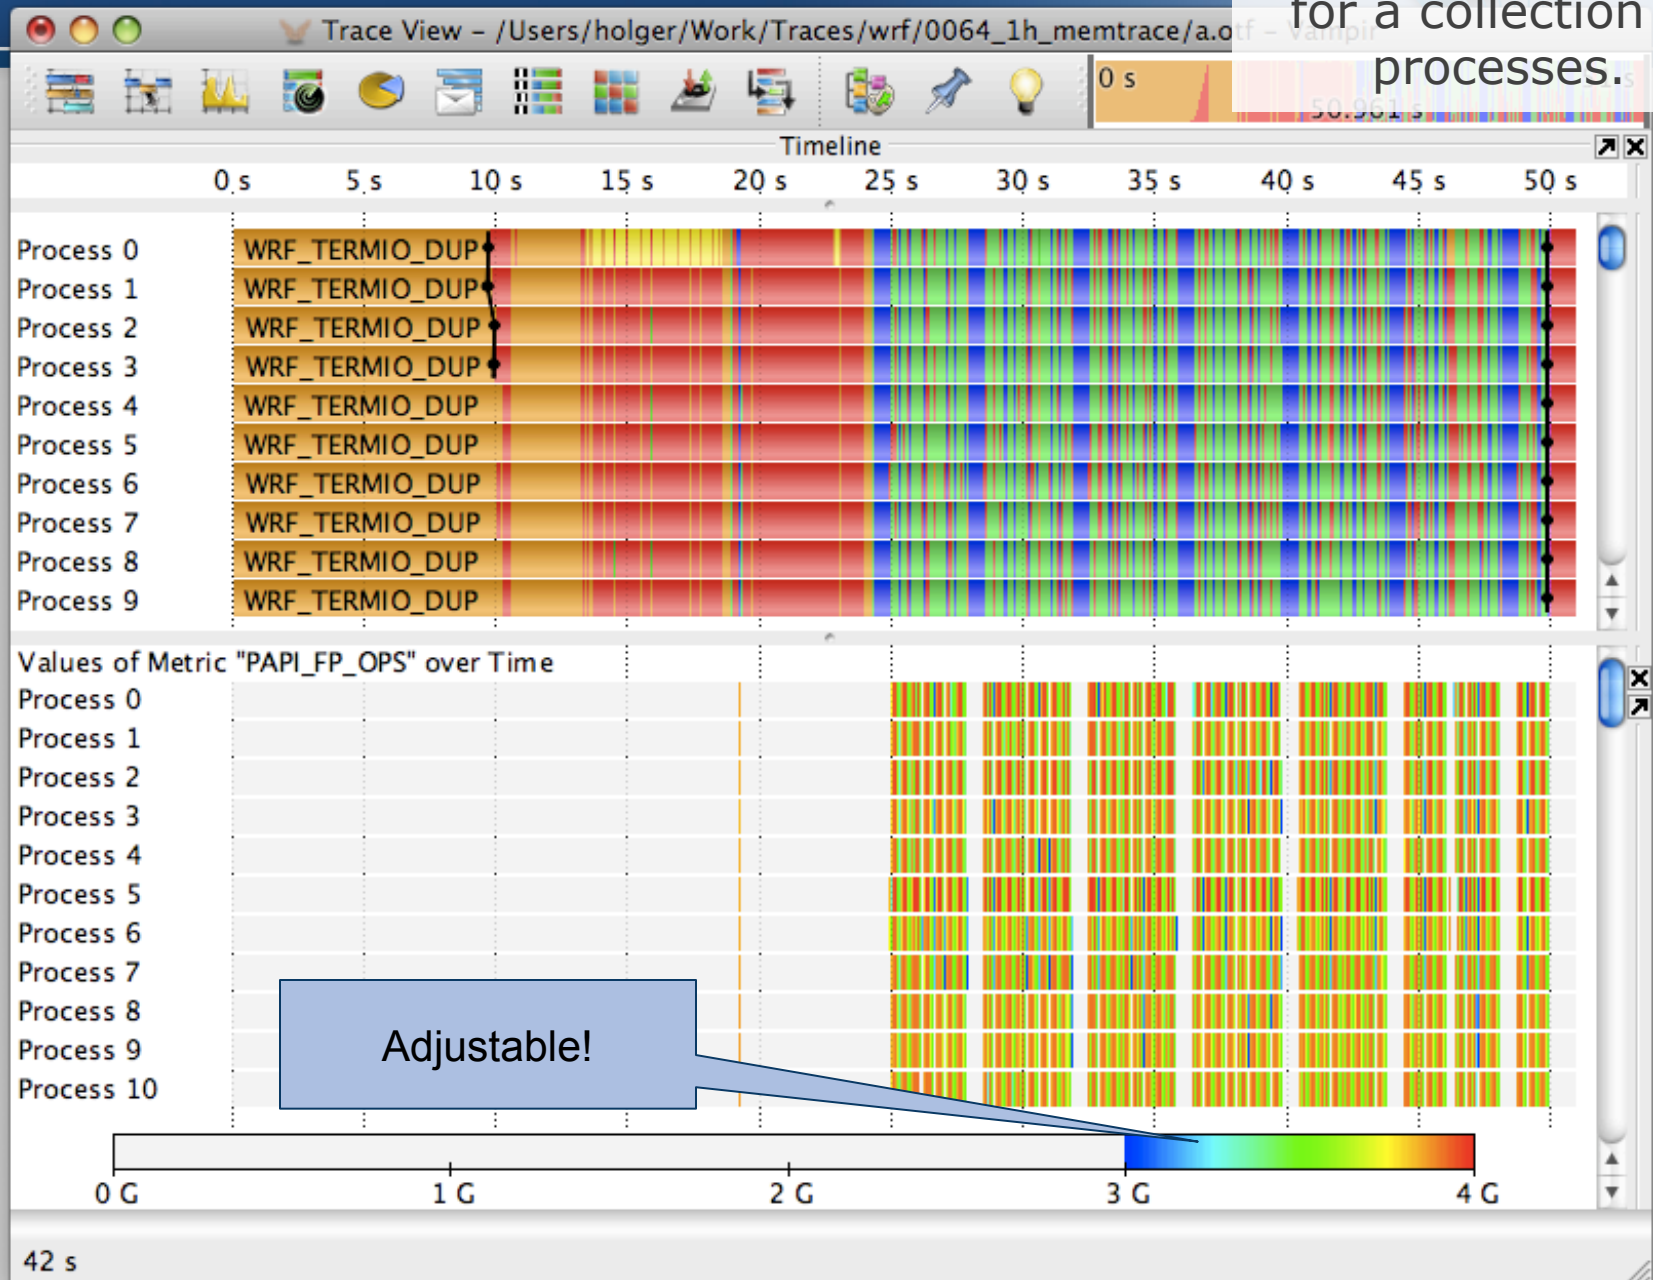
for a collection processes.

Trace View – /Users/holger/Work/Traces/wrf/0064_1h_memtrace/a.otf – Vampir

0 s

50.961 s

Timeline

0 s 5 s 10 s 15 s 20 s 25 s 30 s 35 s 40 s 45 s 50 s

Process 0 WRF_TERMIO_DUP
Process 1 WRF_TERMIO_DUP
Process 2 WRF_TERMIO_DUP
Process 3 WRF_TERMIO_DUP
Process 4 WRF_TERMIO_DUP
Process 5 WRF_TERMIO_DUP
Process 6 WRF_TERMIO_DUP
Process 7 WRF_TERMIO_DUP
Process 8 WRF_TERMIO_DUP
Process 9 WRF_TERMIO_DUP

Values of Metric "PAPI_FP_OPS" over Time
Process 0
Process 1
Process 2
Process 3
Process 4
Process 5
Process 6
Process 7
Process 8
Process 9
Process 10

Adjustable!

0 G 1 G 2 G 3 G 4 G

42 s